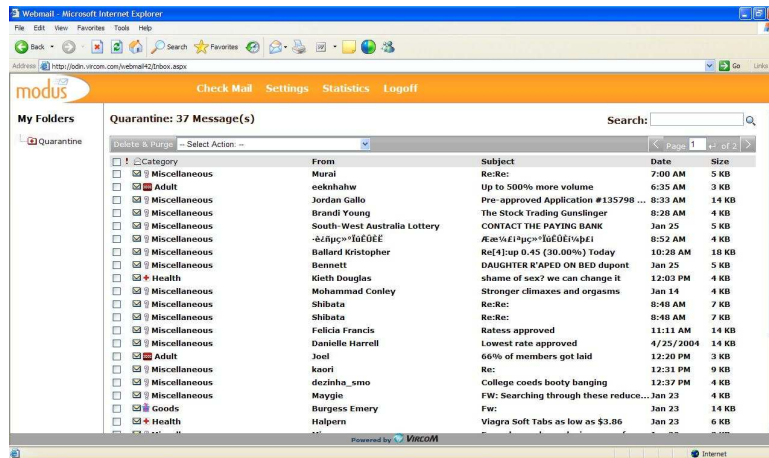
Webmail - Microsoft Internet Explorer

File Edit View Favorites Tools Help

Back Search Favorites

Address http://odin.vircom.com/webmail42/Inbox.aspx Go Links

modus Check Mail Settings Statistics Logoff

My Folders

Quarantine

Quarantine: 37 Message(s)

Search:

Delete & Purge -- Select Action: --

Page 1 of 2

| ! | Category | From | Subject | Date | Size |
|---|---|---|---|---|---|
| | Miscellaneous | Murai | Re:Re: | 7:00 AM | 5 KB |
| | Adult | eeknhahw | Up to 500% more volume | 6:35 AM | 3 KB |
| | Miscellaneous | Jordan Gallo | Pre-approved Application #135798 ... | 8:33 AM | 14 KB |
| | Miscellaneous | Brandi Young | The Stock Trading Gunslinger | 8:28 AM | 4 KB |
| | Miscellaneous | South-West Australia Lottery | CONTACT THE PAYING BANK | Jan 25 | 5 KB |
| | Miscellaneous | -è¿ñµç»°ÎüÊÛÉË | Ææ¼£i³µç»°ÎüÊÛÉi¼þÉi | 8:52 AM | 4 KB |
| | Miscellaneous | Ballard Kristopher | Re[4]:up 0.45 (30.00%) Today | 10:28 AM | 18 KB |
| | Miscellaneous | Bennett | DAUGHTER R'APED ON BED dupont | Jan 25 | 5 KB |
| | Health | Kieth Douglas | shame of sex? we can change it | 12:03 PM | 4 KB |
| | Miscellaneous | Mohammad Conley | Stronger climaxes and orgasms | Jan 14 | 4 KB |
| | Miscellaneous | Shibata | Re:Re: | 8:48 AM | 7 KB |
| | Miscellaneous | Shibata | Re:Re: | 8:48 AM | 7 KB |
| | Miscellaneous | Felicia Francis | Ratess approved | 11:11 AM | 14 KB |
| | Miscellaneous | Danielle Harrell | Lowest rate approved | 4/25/2004 | 14 KB |
| | Adult | Joel | 66% of members got laid | 12:20 PM | 3 KB |
| | Miscellaneous | kaori | Re: | 12:31 PM | 9 KB |
| | Miscellaneous | dezinha_smo | College coeds booty banging | 12:37 PM | 4 KB |
| | Miscellaneous | Maygie | FW: Searching through these reduce... | Jan 23 | 4 KB |
| | Goods | Burgess Emery | Fw: | Jan 23 | 14 KB |
| | Health | Halpern | Viagra Soft Tabs as low as $3.86 | Jan 23 | 6 KB |

Powered by VIRCOM

Internet